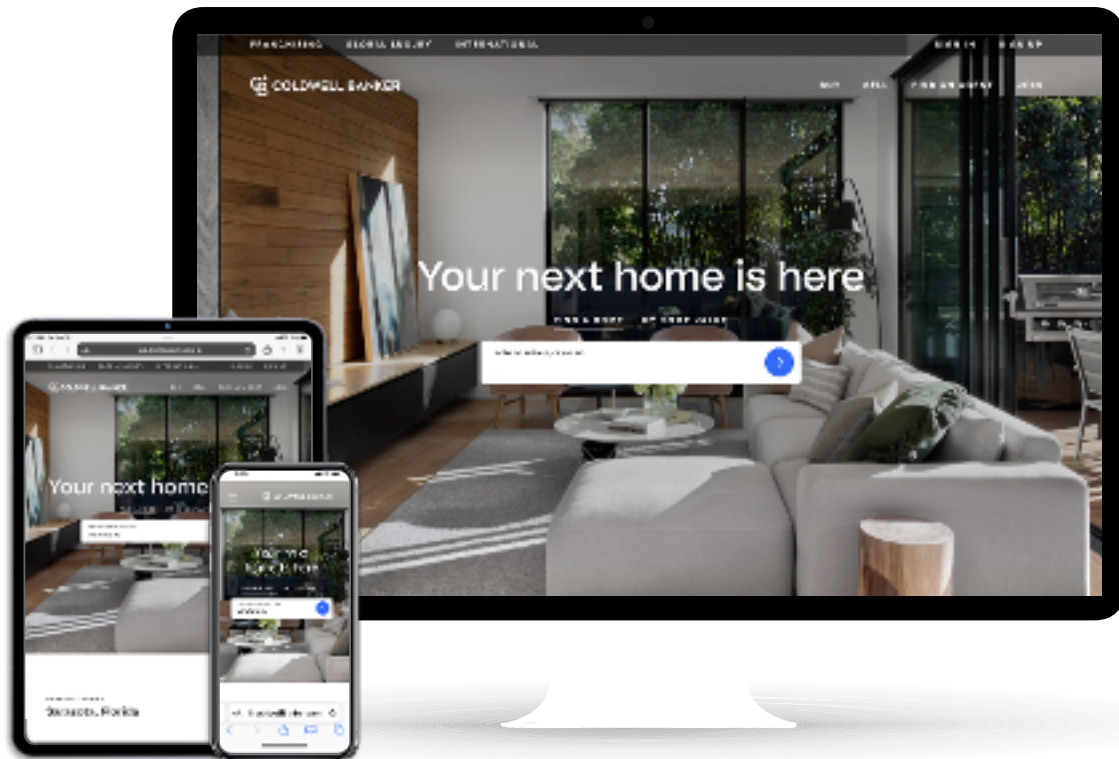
FRANCHISING GLOBAL LUXURY INTERNATIONAL SIGN IN SIGN UP

COLDWELL BANKER BUY SELL FIND AN AGENT JOIN

Your next home is here

FIND A HOME MY HOME VALUE

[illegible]

COLDWELL BANKER

Your next home

COLDWELL BANKER

Your next home is here

Sarasota, Florida

coldwellbanker.com